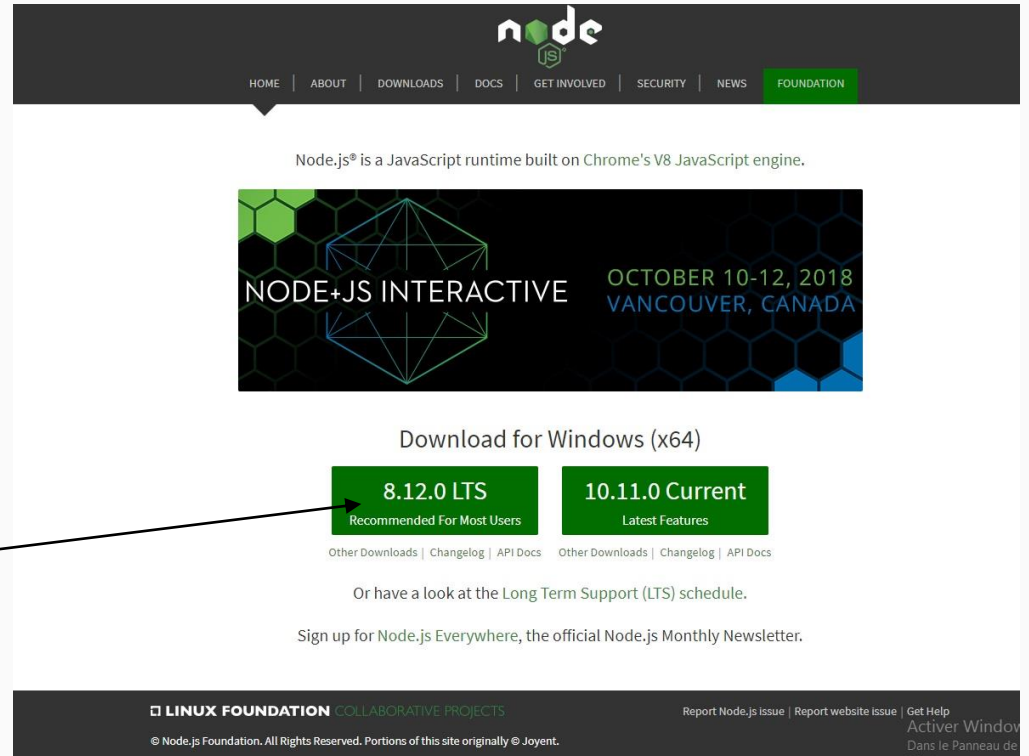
node JS

HOME | ABOUT | DOWNLOADS | DOCS | GET INVOLVED | SECURITY | NEWS | FOUNDATION

Node.js® is a JavaScript runtime built on Chrome's V8 JavaScript engine.

NODE+JS INTERACTIVE OCTOBER 10-12, 2018 VANCOUVER, CANADA

Download for Windows (x64)

8.12.0 LTS
Recommended For Most Users

10.11.0 Current
Latest Features

Other Downloads | Changelog | API Docs Other Downloads | Changelog | API Docs

Or have a look at the Long Term Support (LTS) schedule.

Sign up for Node.js Everywhere, the official Node.js Monthly Newsletter.

LINUX FOUNDATION COLLABORATIVE PROJECTS

Report Node.js issue | Report website issue | Get Help

© Node.js Foundation. All Rights Reserved. Portions of this site originally © Joyent.

Activer Window
Dans le Panneau de